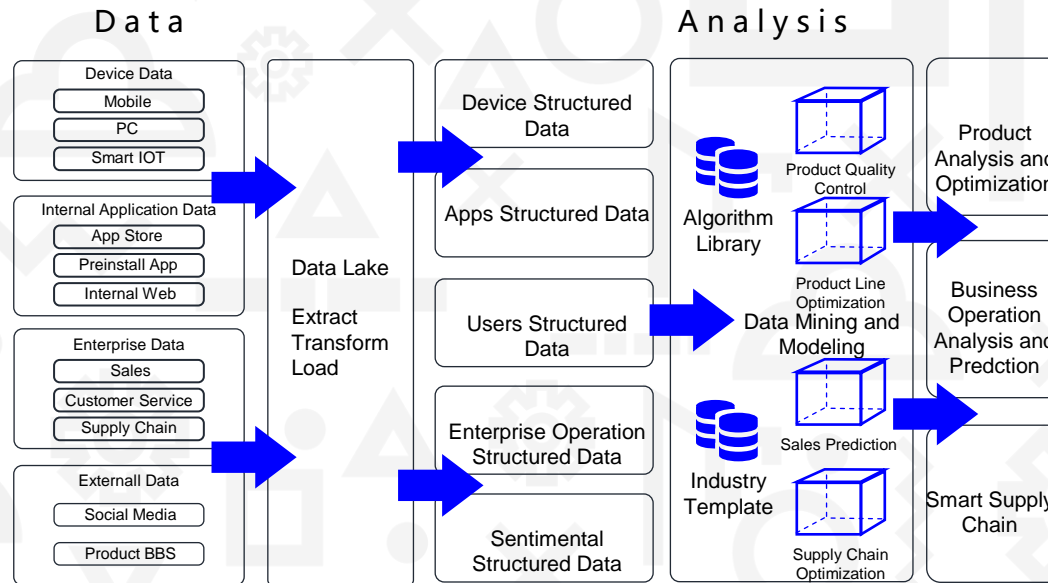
Data

Analysis

Device Data
Mobile
PC
Smart IOT

Internal Application Data
App Store
Preinstall App
Internal Web

Enterprise Data
Sales
Customer Service
Supply Chain

Externall Data
Social Media
Product BBS

Data Lake

Extract
Transform
Load

Device Structured Data

Apps Structured Data

Users Structured Data

Enterprise Operation Structured Data

Sentimental Structured Data

Algorithm Library

Product Quality Control

Product Line Optimization

Data Mining and Modeling

Industry Template

Sales Prediction

Supply Chain Optimization

Product Analysis and Optimization

Business Operation Analysis and Predction

Smart Supply Chain